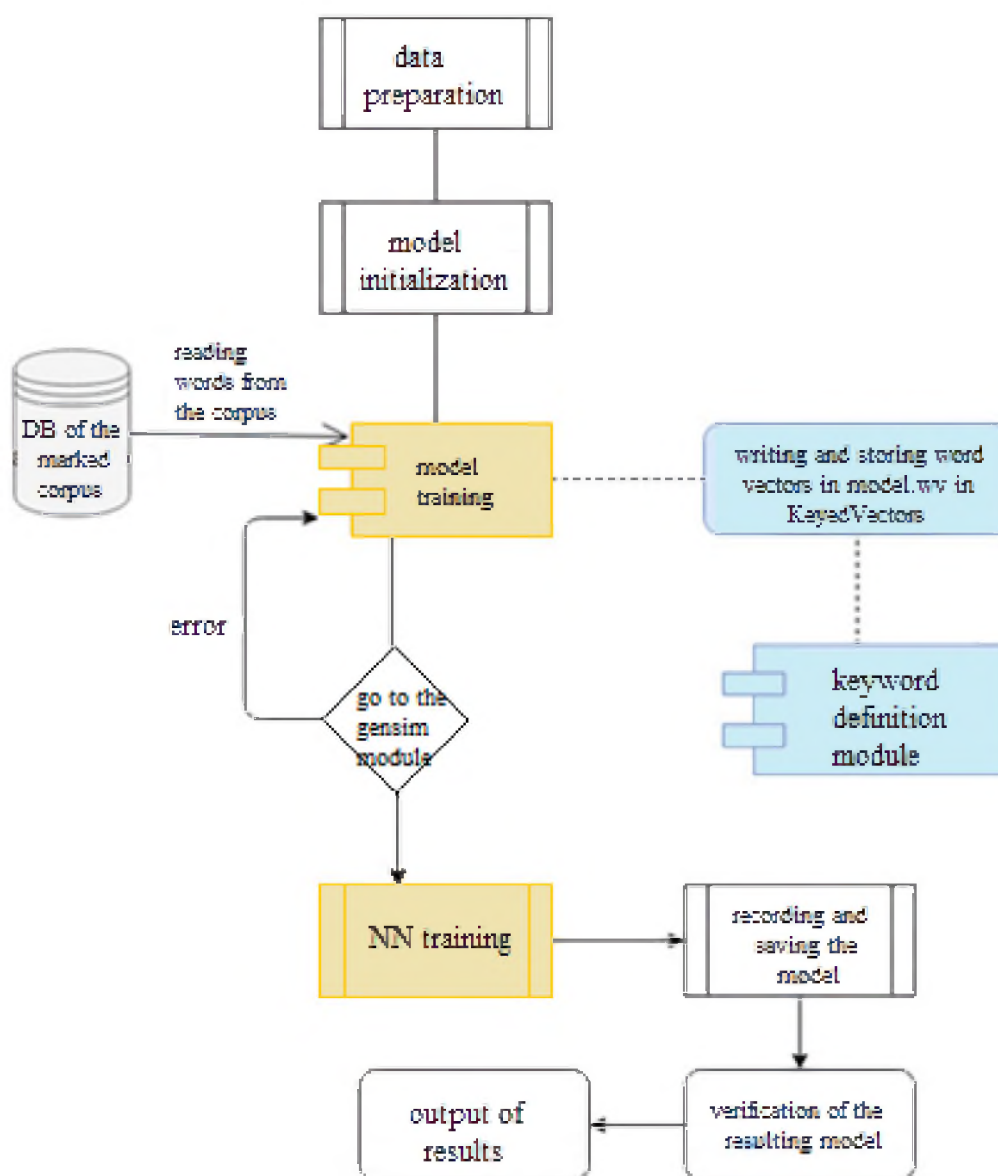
data preparation

model initialization

reading words from the corpus

DB of the marked corpus

model training

writing and storing word vectors in model.wv in KeyedVectors

error

go to the gensim module

keyword definition module

NN training

recording and saving the model

output of results

verification of the resulting model